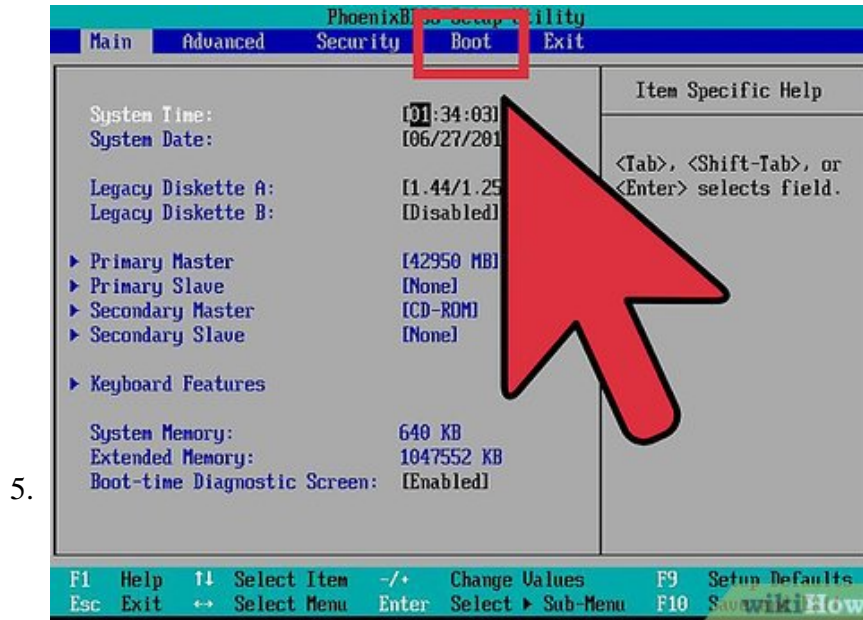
PhoenixB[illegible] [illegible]ility

Main Advanced Security Boot Exit

System Time: [01:34:03]
System Date: [06/27/201

Legacy Diskette A: [1.44/1.25
Legacy Diskette B: [Disabled]

▸ Primary Master [42950 MB]
▸ Primary Slave [None]
▸ Secondary Master [CD-ROM]
▸ Secondary Slave [None]

▸ Keyboard Features

System Memory: 640 KB
Extended Memory: 1047552 KB
Boot-time Diagnostic Screen: [Enabled]

Item Specific Help

<Tab>, <Shift-Tab>, or <Enter> selects field.

5.

F1 Help ↑↓ Select Item -/+ Change Values F9 Setup Defaults
Esc Exit ↔ Select Menu Enter Select ▸ Sub-Menu F10 S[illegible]

wikiHow